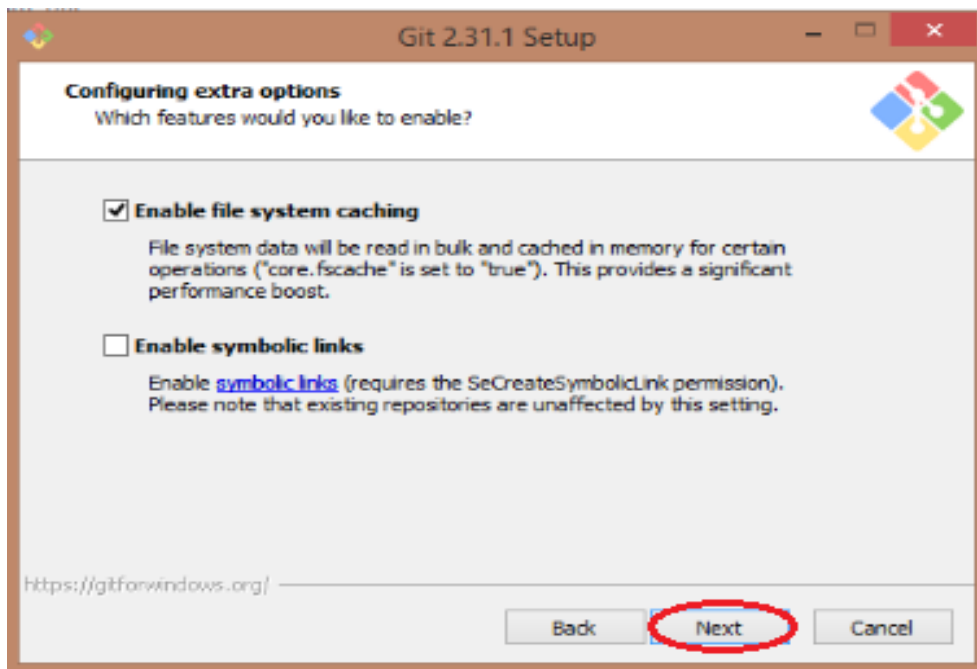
Git 2.31.1 Setup

Configuring extra options
Which features would you like to enable?

Enable file system caching

File system data will be read in bulk and cached in memory for certain operations ("core.fscache" is set to "true"). This provides a significant performance boost.

Enable symbolic links

Enable symbolic links (requires the SeCreateSymbolicLink permission). Please note that existing repositories are unaffected by this setting.

https://gitforwindows.org/

Back
Next
Cancel